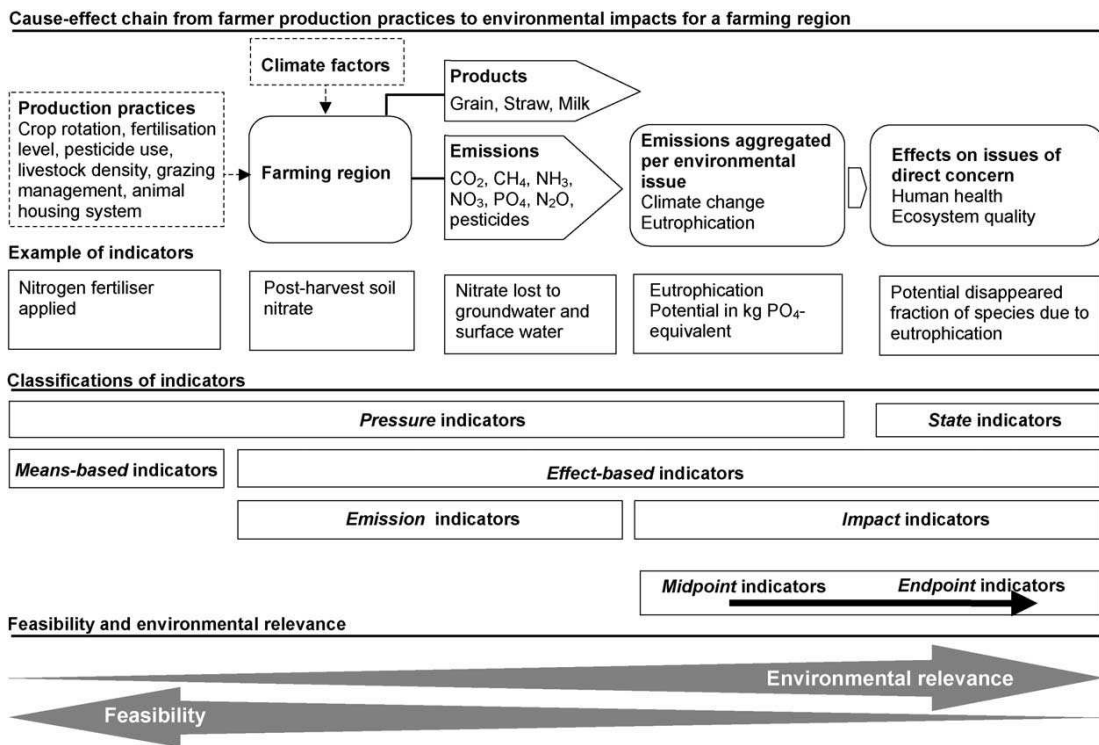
Cause-effect chain from farmer production practices to environmental impacts for a farming region

Climate factors

Production practices
Crop rotation, fertilisation level, pesticide use, livestock density, grazing management, animal housing system

Farming region

Products
Grain, Straw, Milk

Emissions
$CO_2$, $CH_4$, $NH_3$, $NO_3$, $PO_4$, $N_2O$, pesticides

Emissions aggregated per environmental issue
Climate change
Eutrophication

Effects on issues of direct concern
Human health
Ecosystem quality

Example of indicators

Nitrogen fertiliser applied

Post-harvest soil nitrate

Nitrate lost to groundwater and surface water

Eutrophication Potential in kg $PO_4$-equivalent

Potential disappeared fraction of species due to eutrophication

Classifications of indicators

Pressure indicators

State indicators

Means-based indicators

Effect-based indicators

Emission indicators

Impact indicators

Midpoint indicators

Endpoint indicators

Feasibility and environmental relevance

Environmental relevance

Feasibility